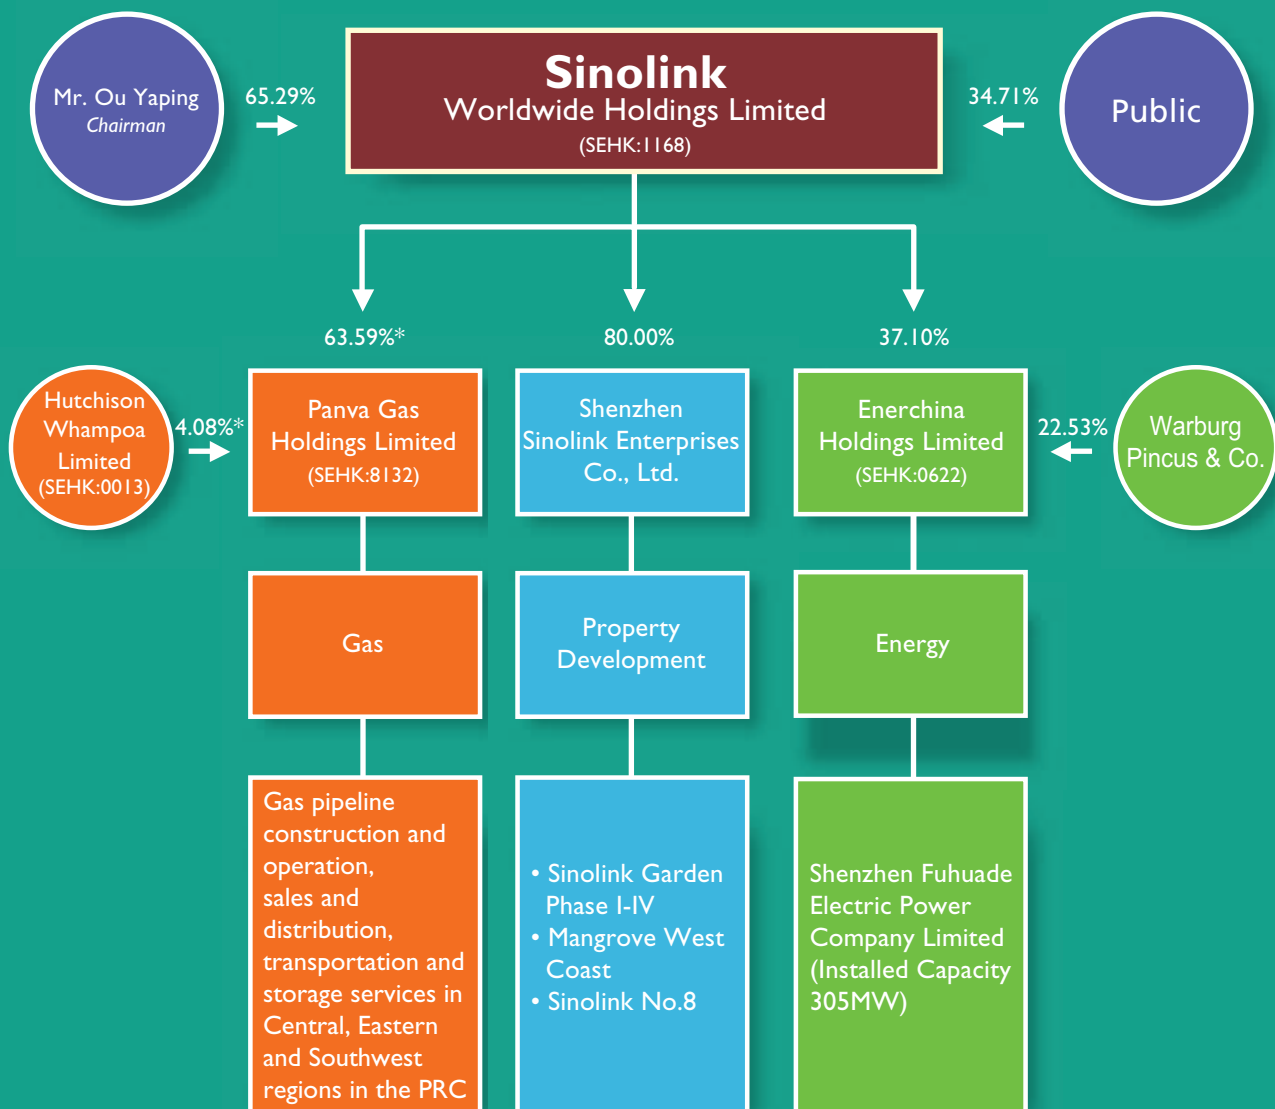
Mr. Ou Yaping
Chairman

65.29%

Sinolink
Worldwide Holdings Limited
(SEHK:1168)

34.71%

Public

63.59%*

80.00%

37.10%

Hutchison Whampoa Limited
(SEHK:0013)

4.08%*

Panva Gas Holdings Limited
(SEHK:8132)

Shenzhen Sinolink Enterprises Co., Ltd.

Enerchina Holdings Limited
(SEHK:0622)

22.53%

Warburg Pincus & Co.

Gas

Property Development

Energy

Gas pipeline construction and operation, sales and distribution, transportation and storage services in Central, Eastern and Southwest regions in the PRC

• Sinolink Garden Phase I-IV
• Mangrove West Coast
• Sinolink No.8

Shenzhen Fuhuade Electric Power Company Limited (Installed Capacity 305MW)